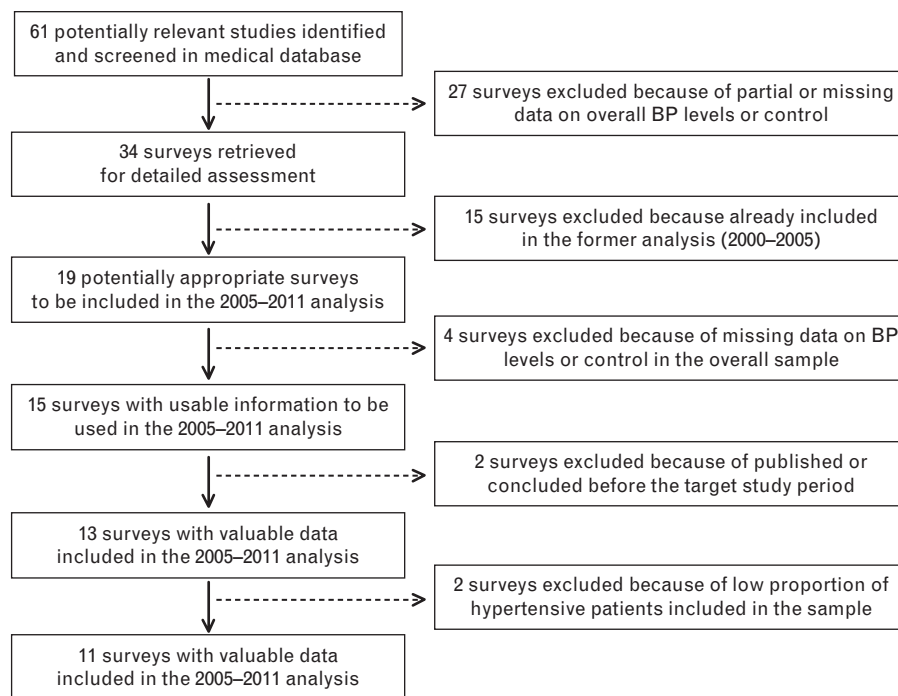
61 potentially relevant studies identified and screened in medical database

27 surveys excluded because of partial or missing data on overall BP levels or control

34 surveys retrieved for detailed assessment

15 surveys excluded because already included in the former analysis (2000–2005)

19 potentially appropriate surveys to be included in the 2005–2011 analysis

4 surveys excluded because of missing data on BP levels or control in the overall sample

15 surveys with usable information to be used in the 2005–2011 analysis

2 surveys excluded because of published or concluded before the target study period

13 surveys with valuable data included in the 2005–2011 analysis

2 surveys excluded because of low proportion of hypertensive patients included in the sample

11 surveys with valuable data included in the 2005–2011 analysis